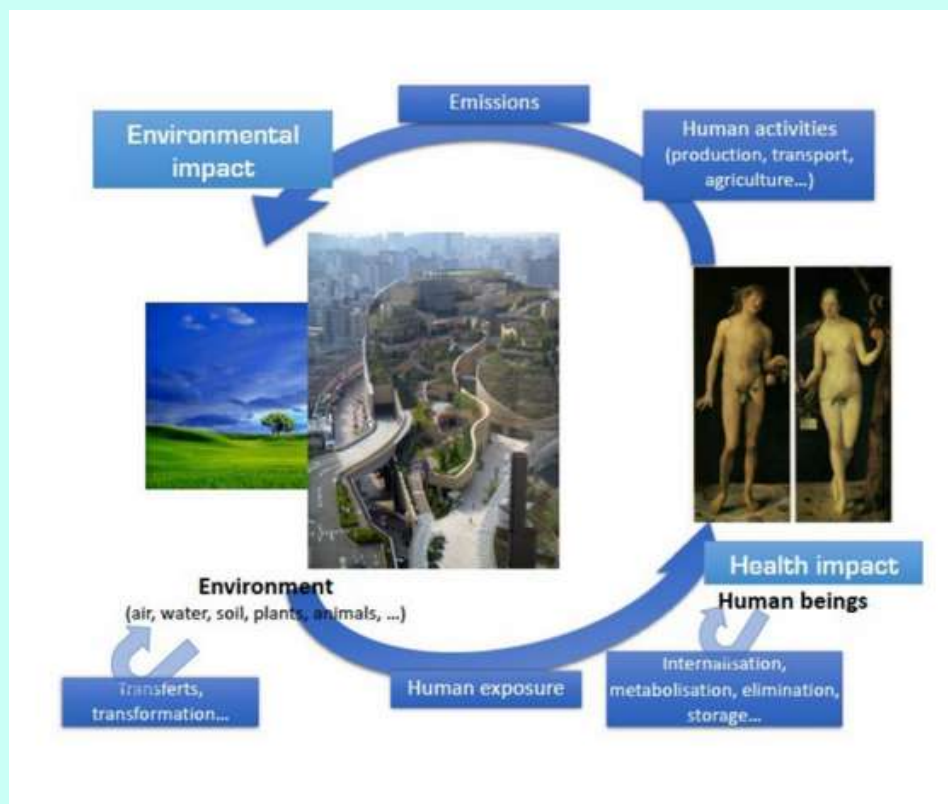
Emissions

Environmental impact

Human activities (production, transport, agriculture...)

Environment
(air, water, soil, plants, animals, ...)

Health impact

Human beings

Transferts, transformation...

Human exposure

Internalisation, metabolisation, elimination, storage...